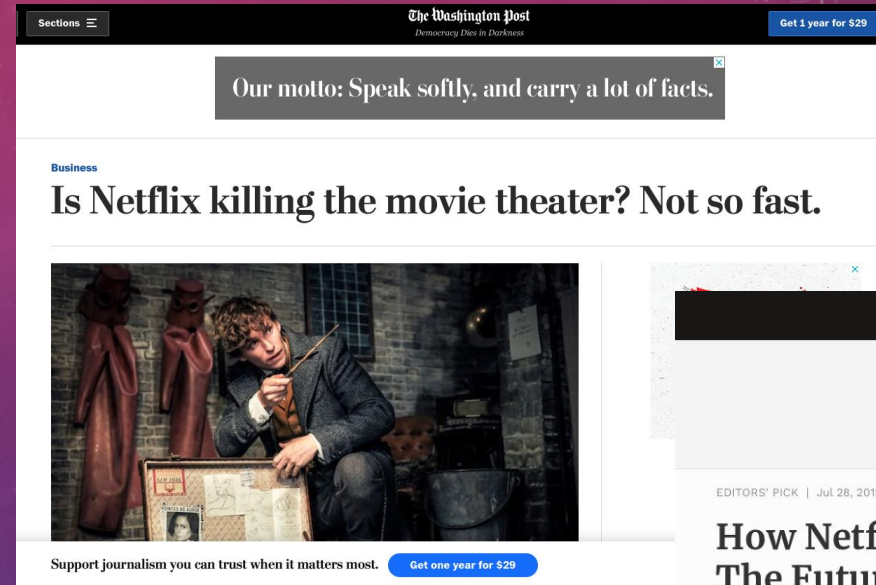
Sections

The Washington Post
Democracy Dies in Darkness

Get 1 year for $29

Our motto: Speak softly, and carry a lot of facts.

Business

Is Netflix killing the movie theater? Not so fast.

EDITORS' PICK | Jul 28, 201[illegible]

How Netf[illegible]
The Futu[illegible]

Support journalism you can trust when it matters most.

Get one year for $29